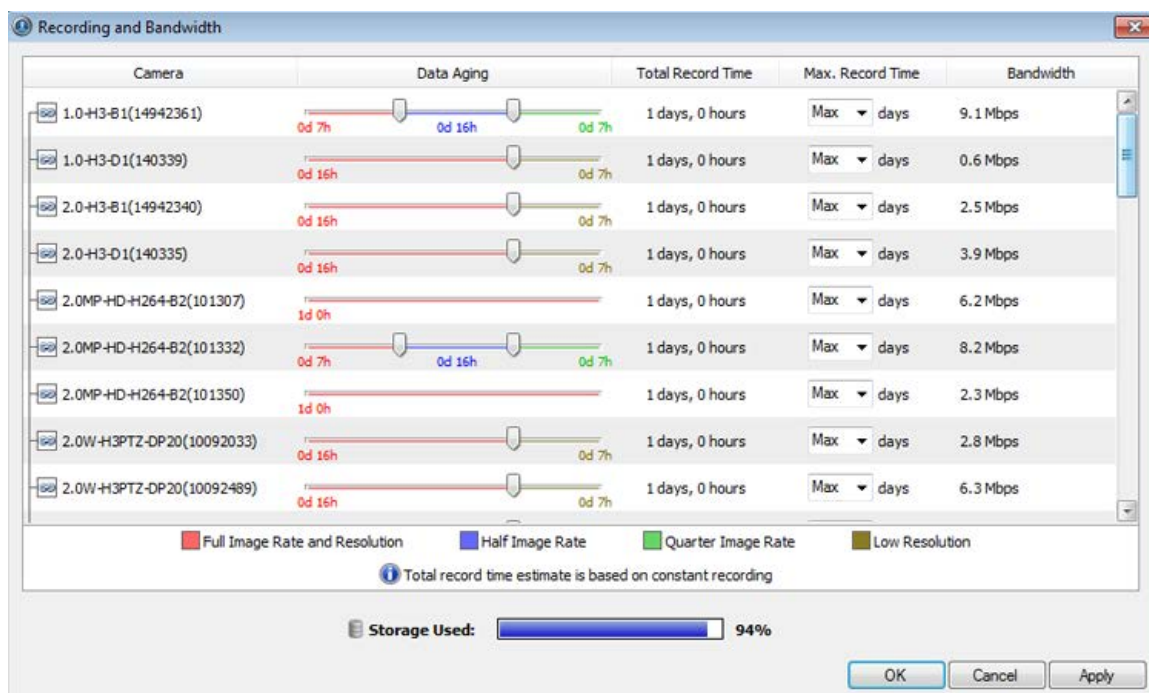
Recording and Bandwidth

| Camera | Data Aging | Total Record Time | Max. Record Time | Bandwidth |
|---|---|---|---|---|
| 1.0-H3-B1(14942361) | 0d 7h 0d 16h 0d 7h | 1 days, 0 hours | Max days | 9.1 Mbps |
| 1.0-H3-D1(140339) | 0d 16h 0d 7h | 1 days, 0 hours | Max days | 0.6 Mbps |
| 2.0-H3-B1(14942340) | 0d 16h 0d 7h | 1 days, 0 hours | Max days | 2.5 Mbps |
| 2.0-H3-D1(140335) | 0d 16h 0d 7h | 1 days, 0 hours | Max days | 3.9 Mbps |
| 2.0MP-HD-H264-B2(101307) | 1d 0h | 1 days, 0 hours | Max days | 6.2 Mbps |
| 2.0MP-HD-H264-B2(101332) | 0d 7h 0d 16h 0d 7h | 1 days, 0 hours | Max days | 8.2 Mbps |
| 2.0MP-HD-H264-B2(101350) | 1d 0h | 1 days, 0 hours | Max days | 2.3 Mbps |
| 2.0W-H3PTZ-DP20(10092033) | 0d 16h 0d 7h | 1 days, 0 hours | Max days | 2.8 Mbps |
| 2.0W-H3PTZ-DP20(10092489) | 0d 16h 0d 7h | 1 days, 0 hours | Max days | 6.3 Mbps |

Full Image Rate and Resolution Half Image Rate Quarter Image Rate Low Resolution

Total record time estimate is based on constant recording

Storage Used: 94%

OK Cancel Apply